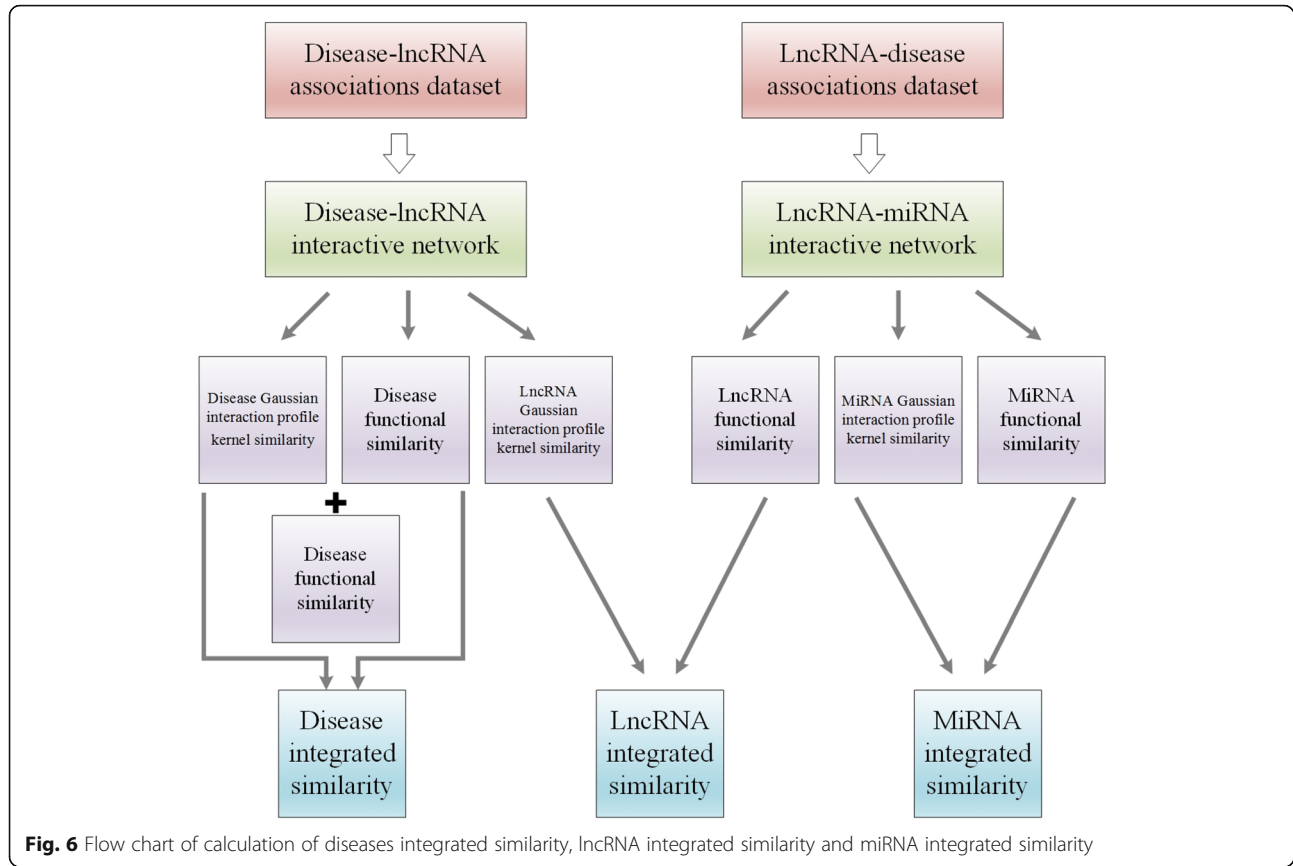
Disease-lncRNA associations dataset

LncRNA-disease associations dataset

Disease-lncRNA interactive network

LncRNA-miRNA interactive network

Disease Gaussian interaction profile kernel similarity

Disease functional similarity

LncRNA Gaussian interaction profile kernel similarity

LncRNA functional similarity

MiRNA Gaussian interaction profile kernel similarity

MiRNA functional similarity

+

Disease functional similarity

Disease integrated similarity

LncRNA integrated similarity

MiRNA integrated similarity

**Fig. 6** Flow chart of calculation of diseases integrated similarity, lncRNA integrated similarity and miRNA integrated similarity